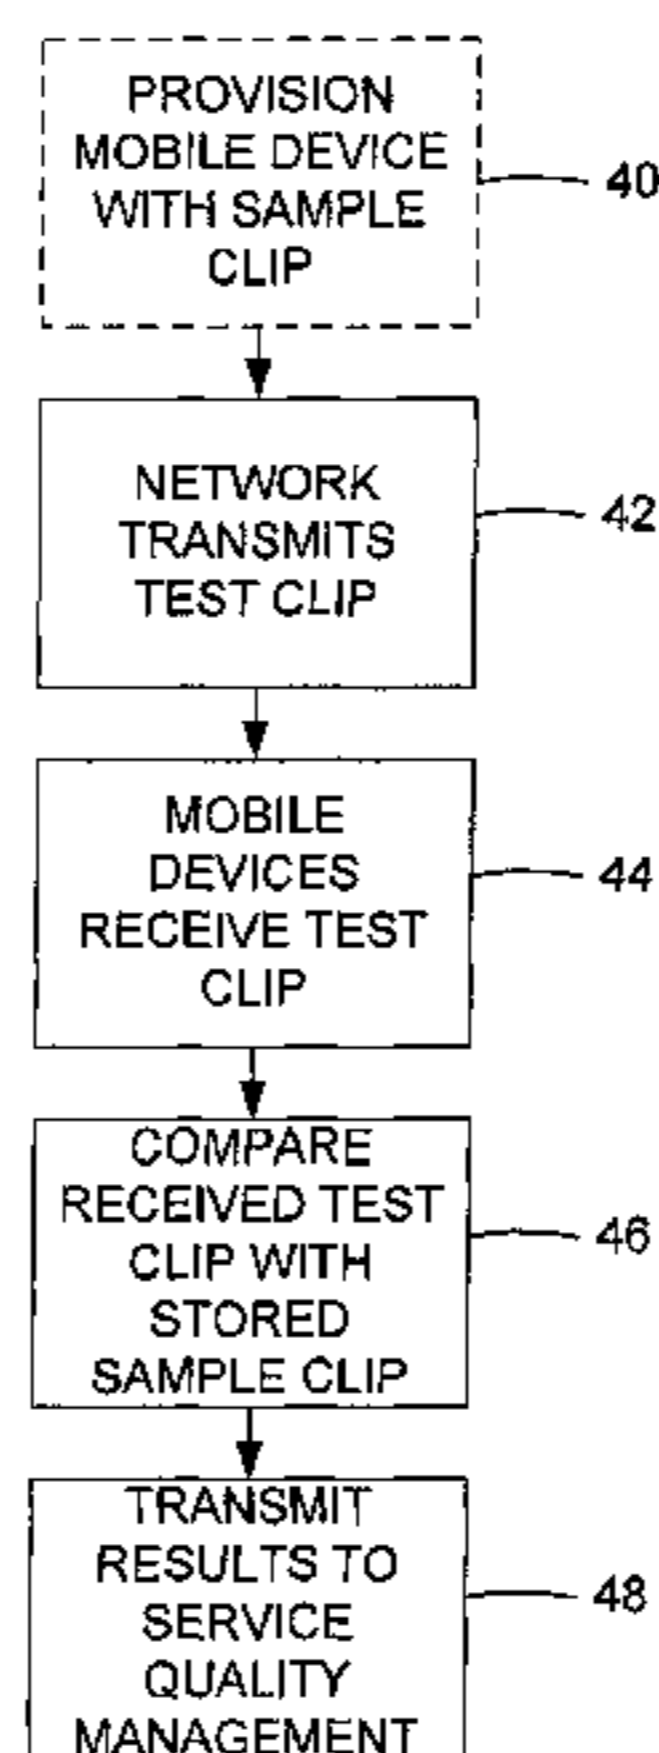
PROVISION MOBILE DEVICE WITH SAMPLE CLIP

40

NETWORK TRANSMITS TEST CLIP

42

MOBILE DEVICES RECEIVE TEST CLIP

44

COMPARE RECEIVED TEST CLIP WITH STORED SAMPLE CLIP

46

TRANSMIT RESULTS TO SERVICE QUALITY MANAGEMENT

48